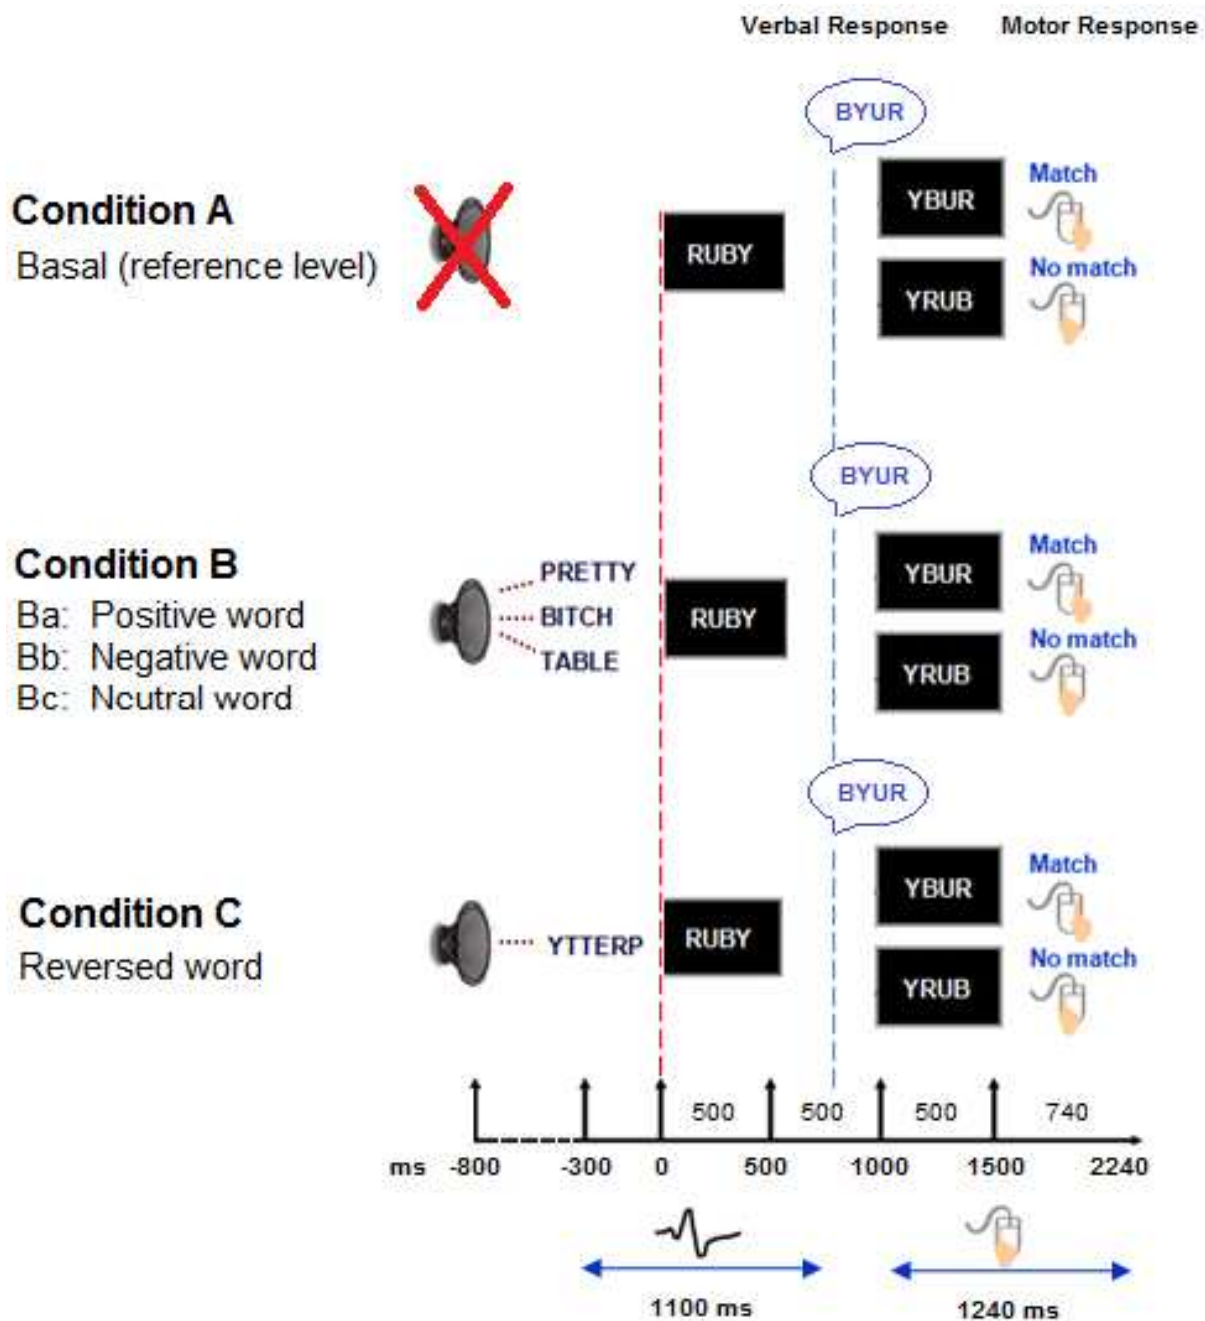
Verbal Response Motor Response

BYUR

Condition A
Basal (reference level)

RUBY

YBUR Match

YRUB No match

BYUR

Condition B
Ba: Positive word
Bb: Negative word
Bc: Ncutral word

PRETTY
BITCH
TABLE

RUBY

YBUR Match

YRUB No match

BYUR

Condition C
Reversed word

YTTERP

RUBY

YBUR Match

YRUB No match

500 500 500 740

ms -800 -300 0 500 1000 1500 2240

1100 ms

1240 ms